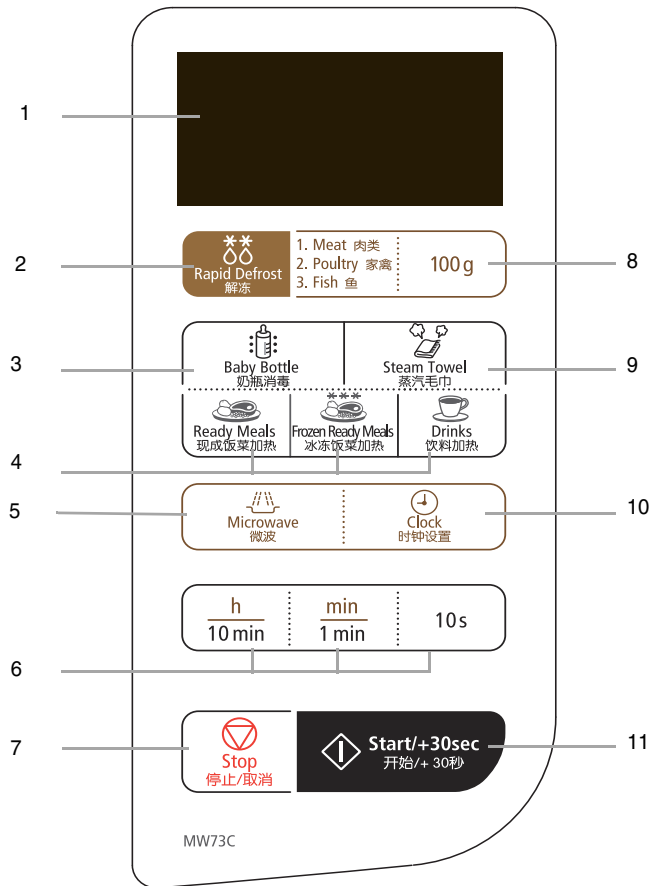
1

2

Rapid Defrost
解冻

1. Meat 肉类
2. Poultry 家禽
3. Fish 鱼

100 g

8

3

Baby Bottle
奶瓶消毒

Steam Towel
蒸汽毛巾

9

Ready Meals
现成饭菜加热

Frozen Ready Meals
冰冻饭菜加热

Drinks
饮料加热

4

5

Microwave
微波

Clock
时钟设置

10

h
10 min

min
1 min

10 s

6

7

Stop
停止/取消

Start/+30sec
开始/+ 30秒

11

MW73C